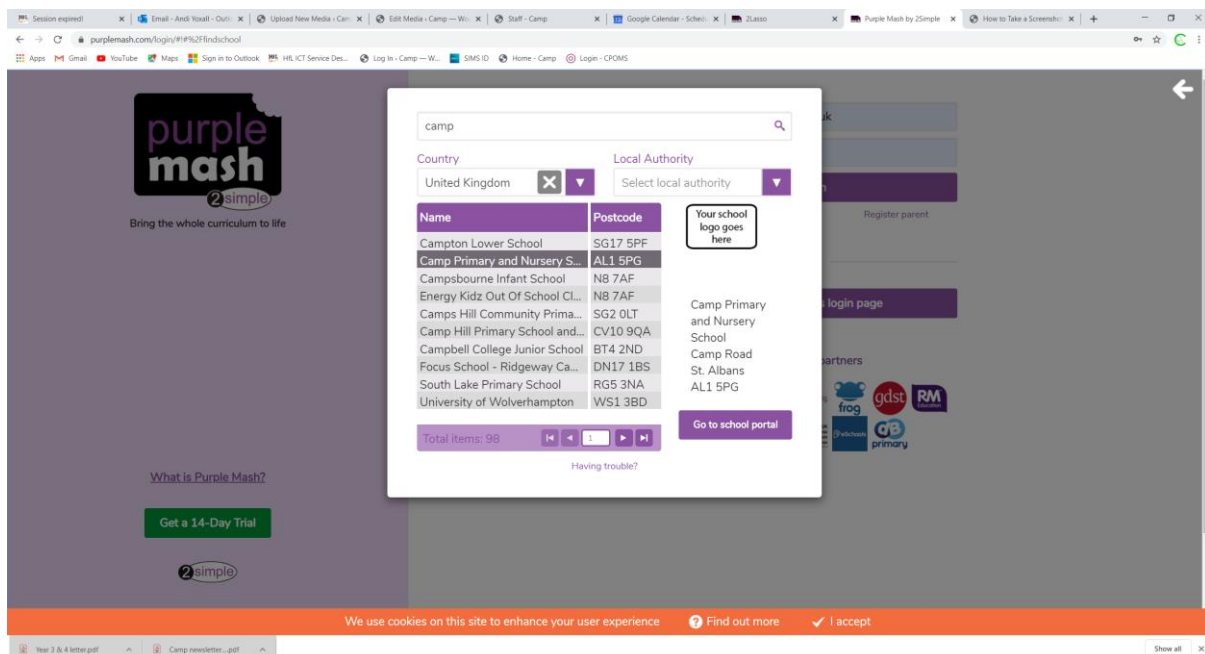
Session expired! | Email - Andi Yoxall - Outl | Upload New Media ‹ Cam | Edit Media ‹ Camp — W | Staff - Camp | Google Calendar - Sched | 2Lasso | Purple Mash by 2Simple | How to Take a Screensho

purplemash.com/login/#!#%2Ffindschool

Apps Gmail YouTube Maps Sign in to Outlook HfL ICT Service Des... Log In ‹ Camp — W... SIMS ID Home - Camp Login - CPOMS

purple mash 2simple

Bring the whole curriculum to life

What is Purple Mash?

Get a 14-Day Trial

2simple

camp

Country
United Kingdom

Local Authority
Select local authority

| Name | Postcode |
|---|---|
| Campton Lower School | SG17 5PF |
| Camp Primary and Nursery S... | AL1 5PG |
| Campsbourne Infant School | N8 7AF |
| Energy Kidz Out Of School Cl... | N8 7AF |
| Camps Hill Community Prima... | SG2 0LT |
| Camp Hill Primary School and... | CV10 9QA |
| Campbell College Junior School | BT4 2ND |
| Focus School - Ridgeway Ca... | DN17 1BS |
| South Lake Primary School | RG5 3NA |
| University of Wolverhampton | WS1 3BD |

Total items: 98

1

Your school logo goes here

Camp Primary and Nursery School Camp Road St. Albans AL1 5PG

Go to school portal

Having trouble?

Register parent

login page

artners

frog gdst RM primary

We use cookies on this site to enhance your user experience

Find out more

I accept

Year 3 & 4 letter.pdf

Camp newsletter....pdf

Show all